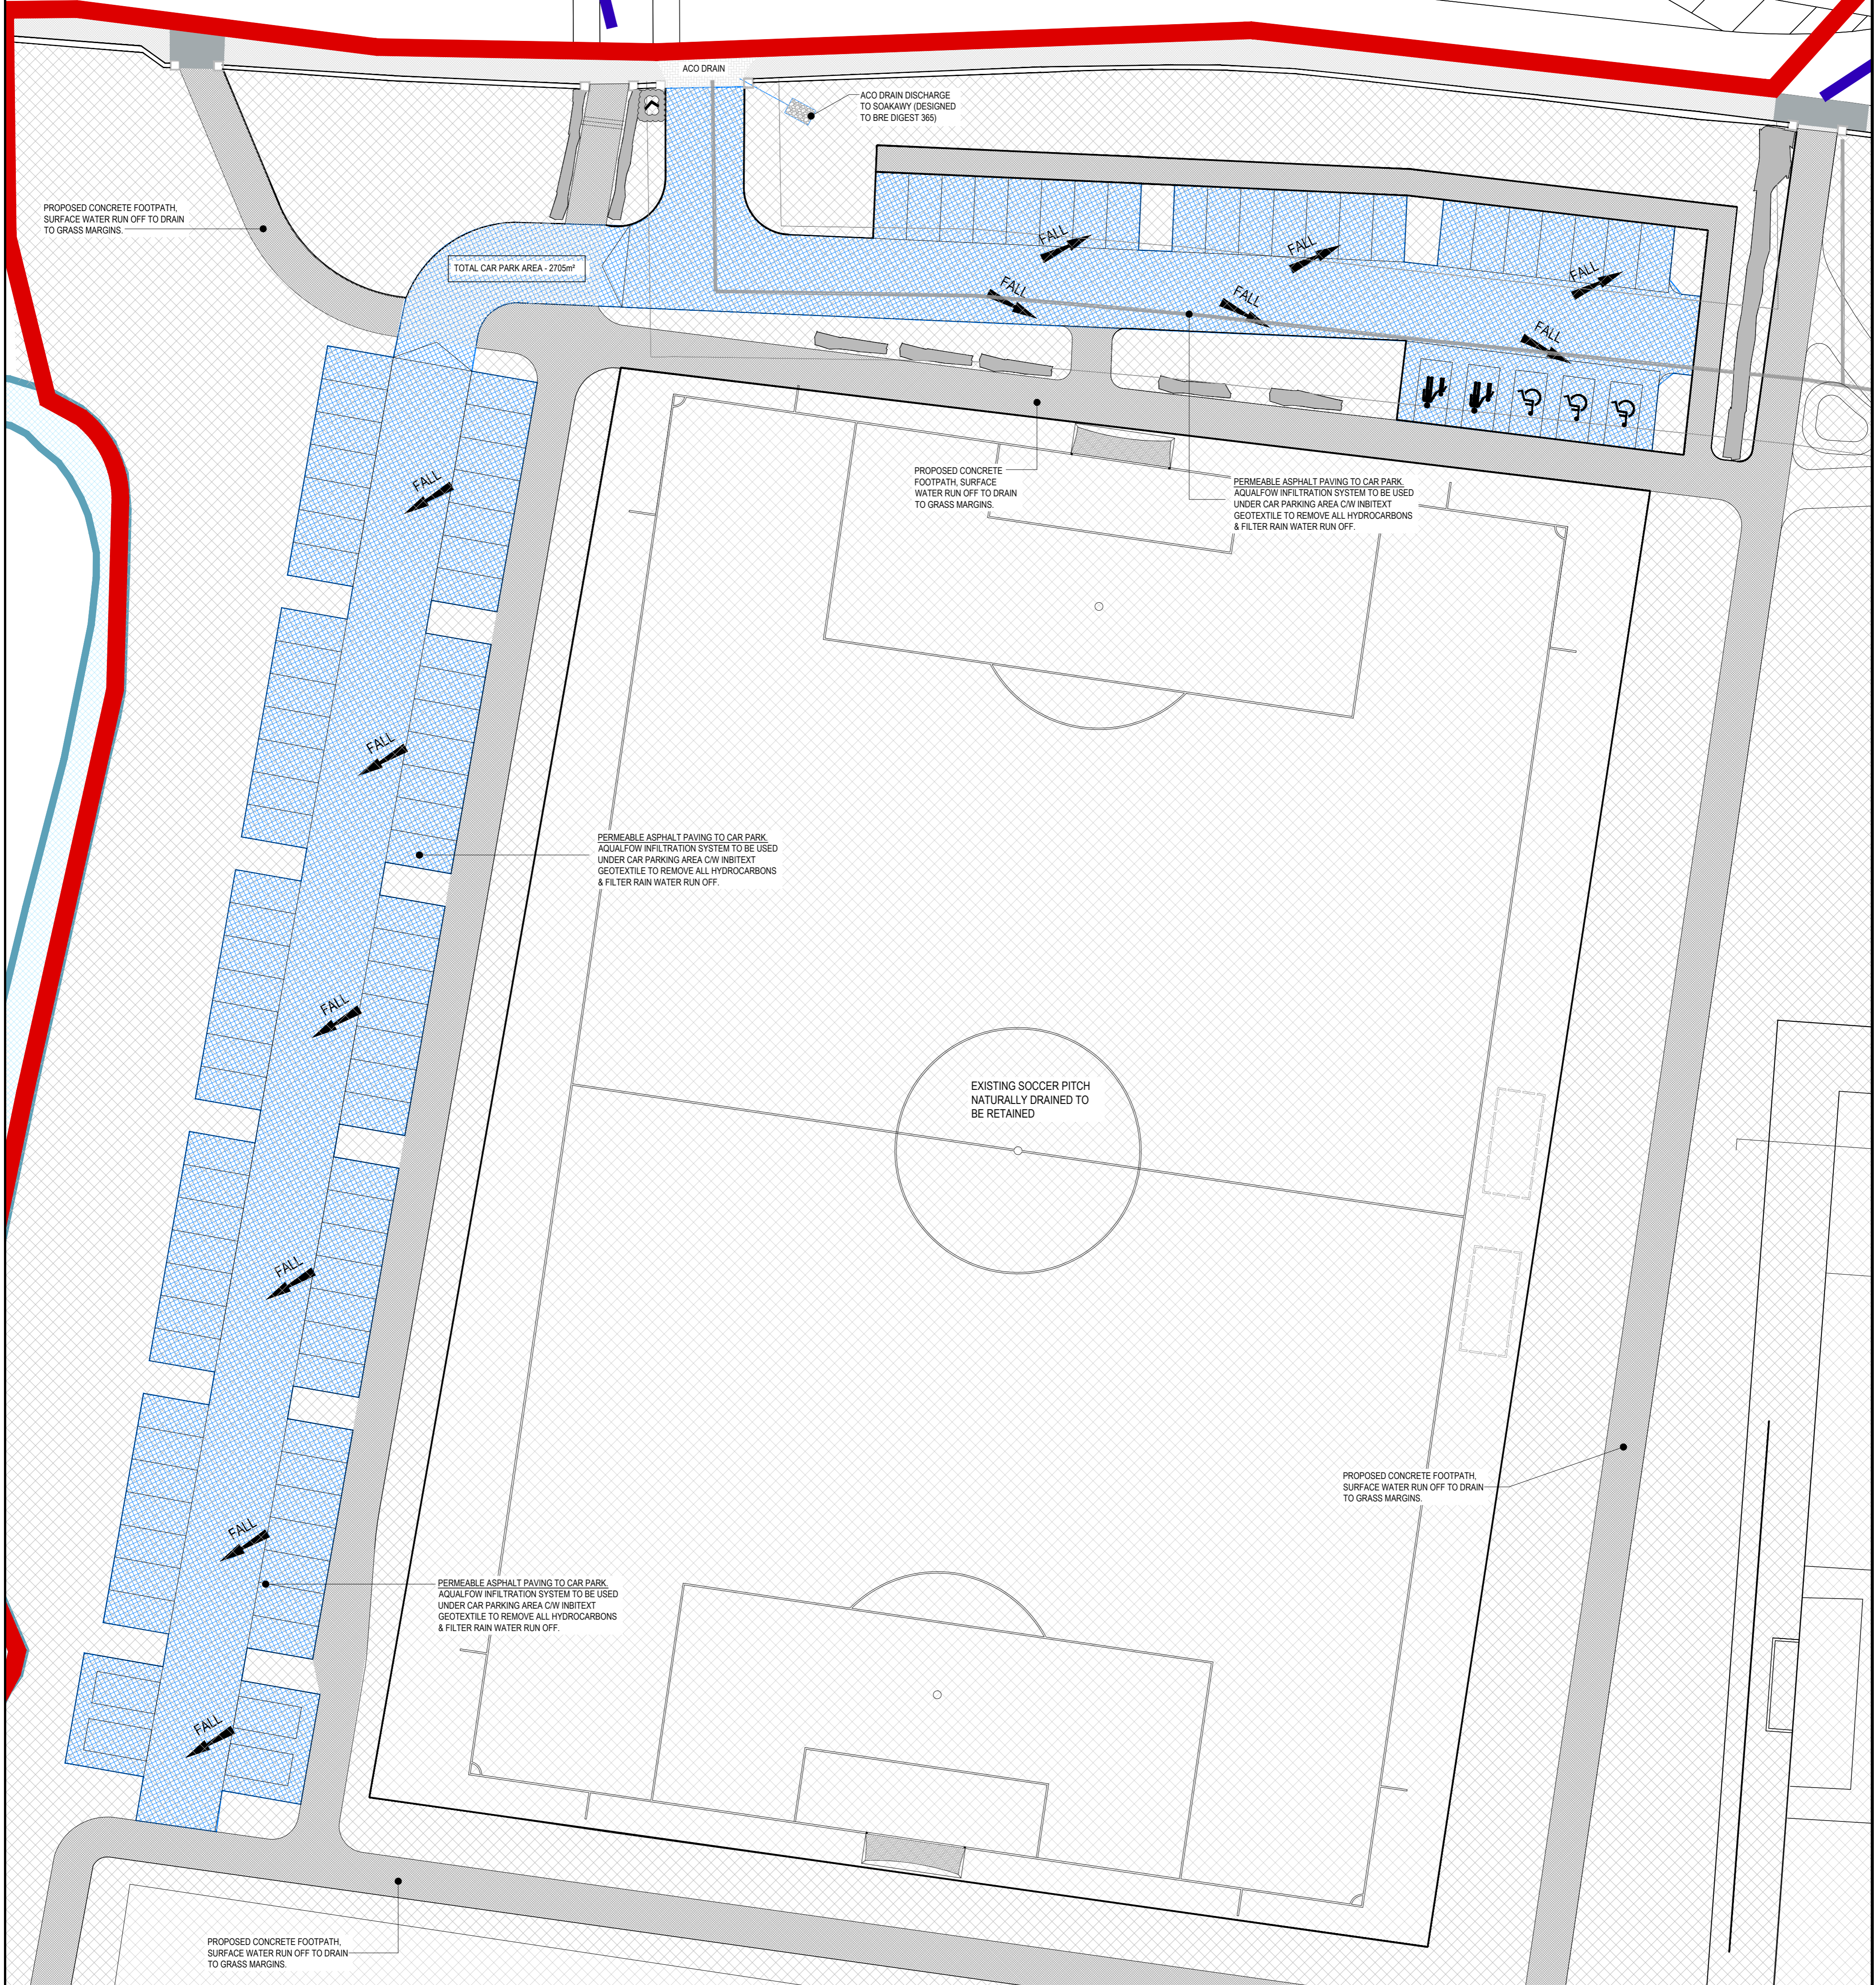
ACO DRAIN

ACO DRAIN DISCHARGE TO SOAKAWY (DESIGNED TO BRE DIGEST 365)

PROPOSED CONCRETE FOOTPATH, SURFACE WATER RUN OFF TO DRAIN TO GRASS MARGINS.

TOTAL CAR PARK AREA - 2705m²

FALL

FALL

FALL

FALL

FALL

PROPOSED CONCRETE FOOTPATH, SURFACE WATER RUN OFF TO DRAIN TO GRASS MARGINS.

PERMEABLE ASPHALT PAVING TO CAR PARK. AQUALFOW INFILTRATION SYSTEM TO BE USED UNDER CAR PARKING AREA C/W INBITEXT GEOTEXTILE TO REMOVE ALL HYDROCARBONS & FILTER RAIN WATER RUN OFF.

FALL

FALL

PERMEABLE ASPHALT PAVING TO CAR PARK. AQUALFOW INFILTRATION SYSTEM TO BE USED UNDER CAR PARKING AREA C/W INBITEXT GEOTEXTILE TO REMOVE ALL HYDROCARBONS & FILTER RAIN WATER RUN OFF.

FALL

EXISTING SOCCER PITCH NATURALLY DRAINED TO BE RETAINED

FALL

PROPOSED CONCRETE FOOTPATH, SURFACE WATER RUN OFF TO DRAIN TO GRASS MARGINS.

FALL

PERMEABLE ASPHALT PAVING TO CAR PARK. AQUALFOW INFILTRATION SYSTEM TO BE USED UNDER CAR PARKING AREA C/W INBITEXT GEOTEXTILE TO REMOVE ALL HYDROCARBONS & FILTER RAIN WATER RUN OFF.

FALL

PROPOSED CONCRETE FOOTPATH, SURFACE WATER RUN OFF TO DRAIN TO GRASS MARGINS.